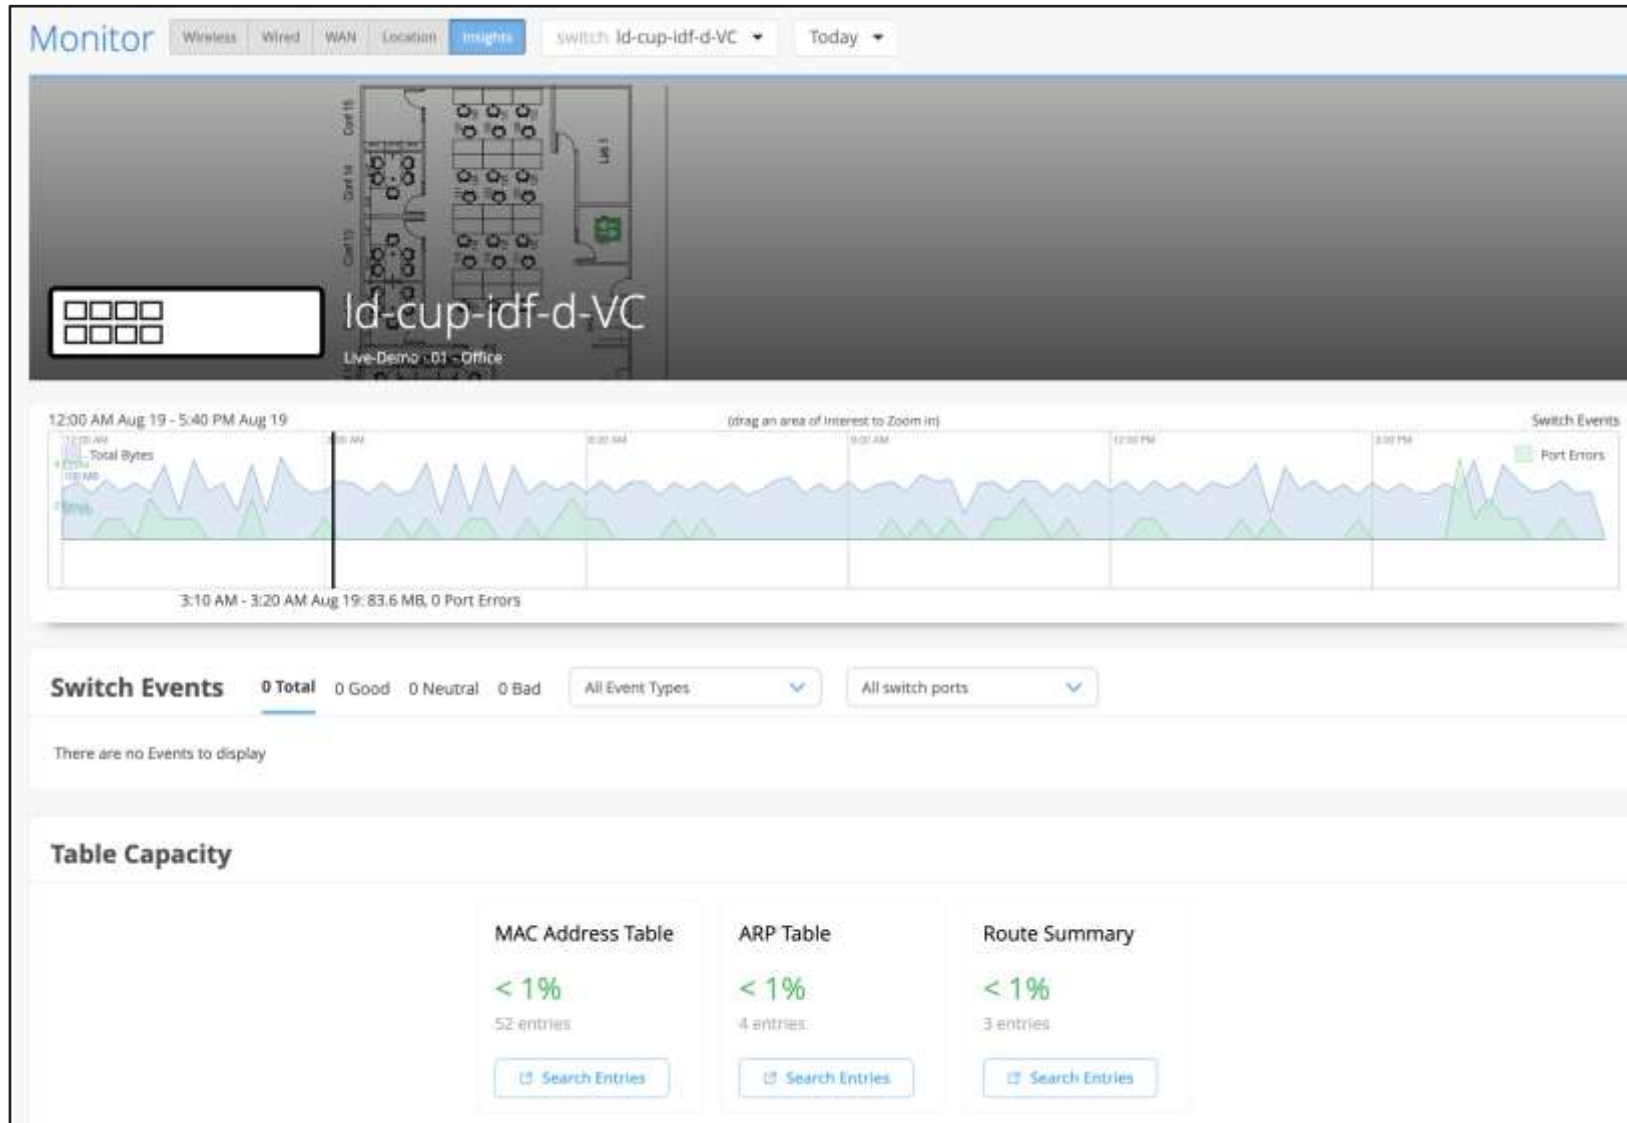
Monitor Wireless Wired WAN Location Insights switch ld-cup-idf-d-VC Today

Conf 15
Conf 14
Conf 13
Lab 1

ld-cup-idf-d-VC
Live-Demo · 01 - Office

12:00 AM Aug 19 - 5:40 PM Aug 19
(drag an area of interest to Zoom in)
Switch Events
12:00 AM
Total Bytes
100 MB
3:00 AM
6:00 AM
9:00 AM
12:00 PM
3:00 PM
Port Errors
3:10 AM - 3:20 AM Aug 19: 83.6 MB, 0 Port Errors

Switch Events 0 Total 0 Good 0 Neutral 0 Bad All Event Types All switch ports

There are no Events to display

Table Capacity

MAC Address Table
< 1%
52 entries
Search Entries

ARP Table
< 1%
4 entries
Search Entries

Route Summary
< 1%
3 entries
Search Entries